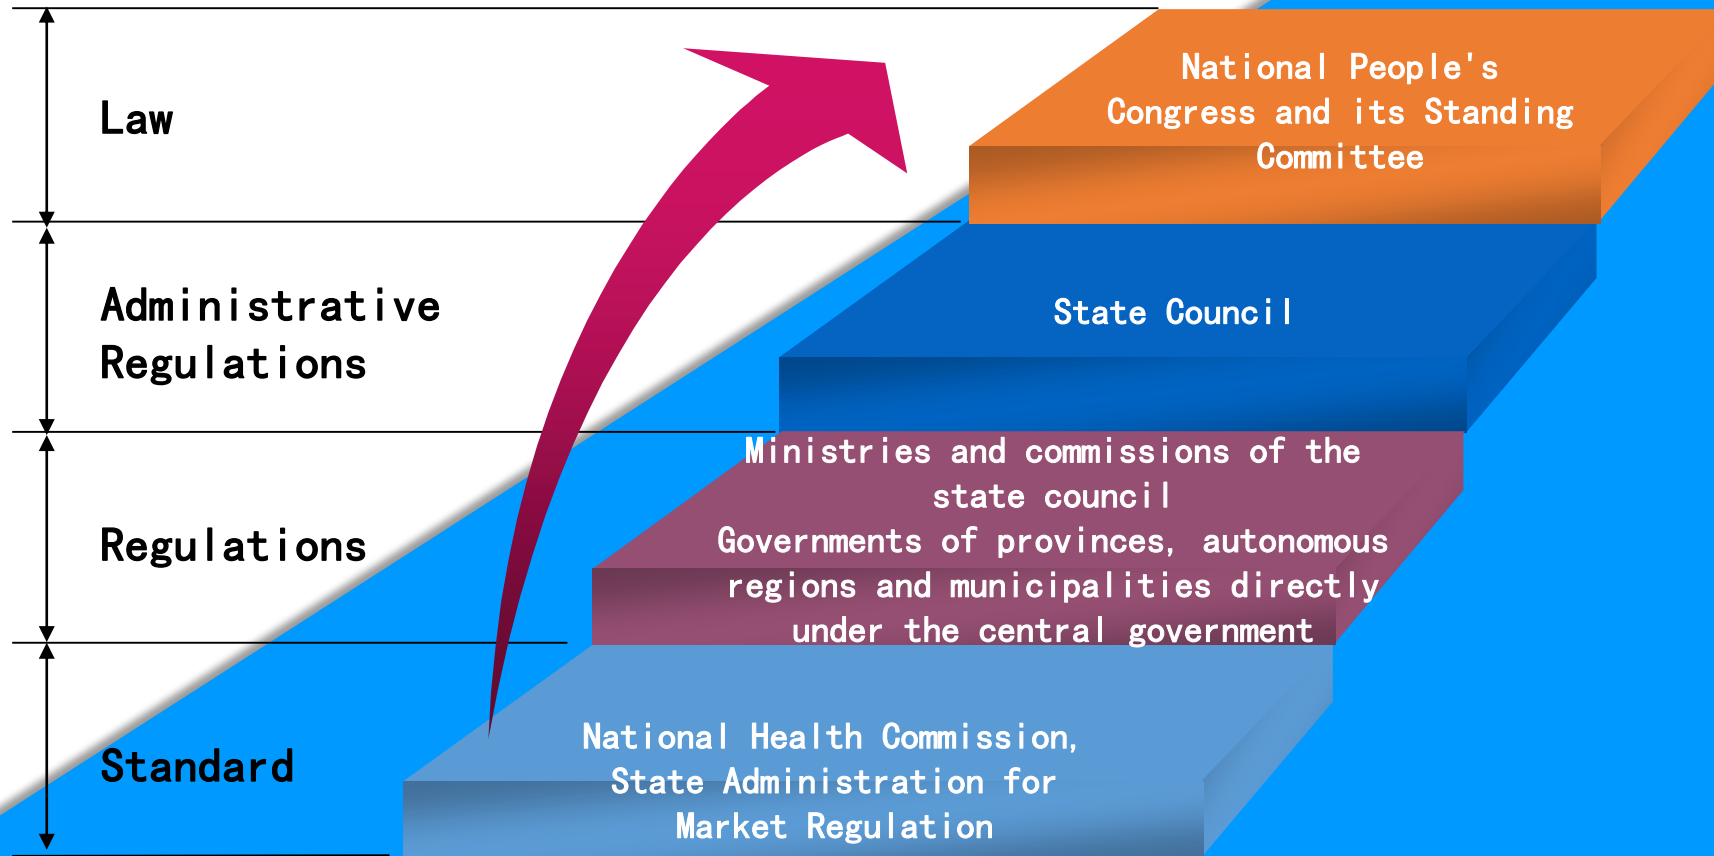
Law

Administrative Regulations

Regulations

Standard

National People's Congress and its Standing Committee

State Council

Ministries and commissions of the state council
Governments of provinces, autonomous regions and municipalities directly under the central government

National Health Commission, State Administration for Market Regulation